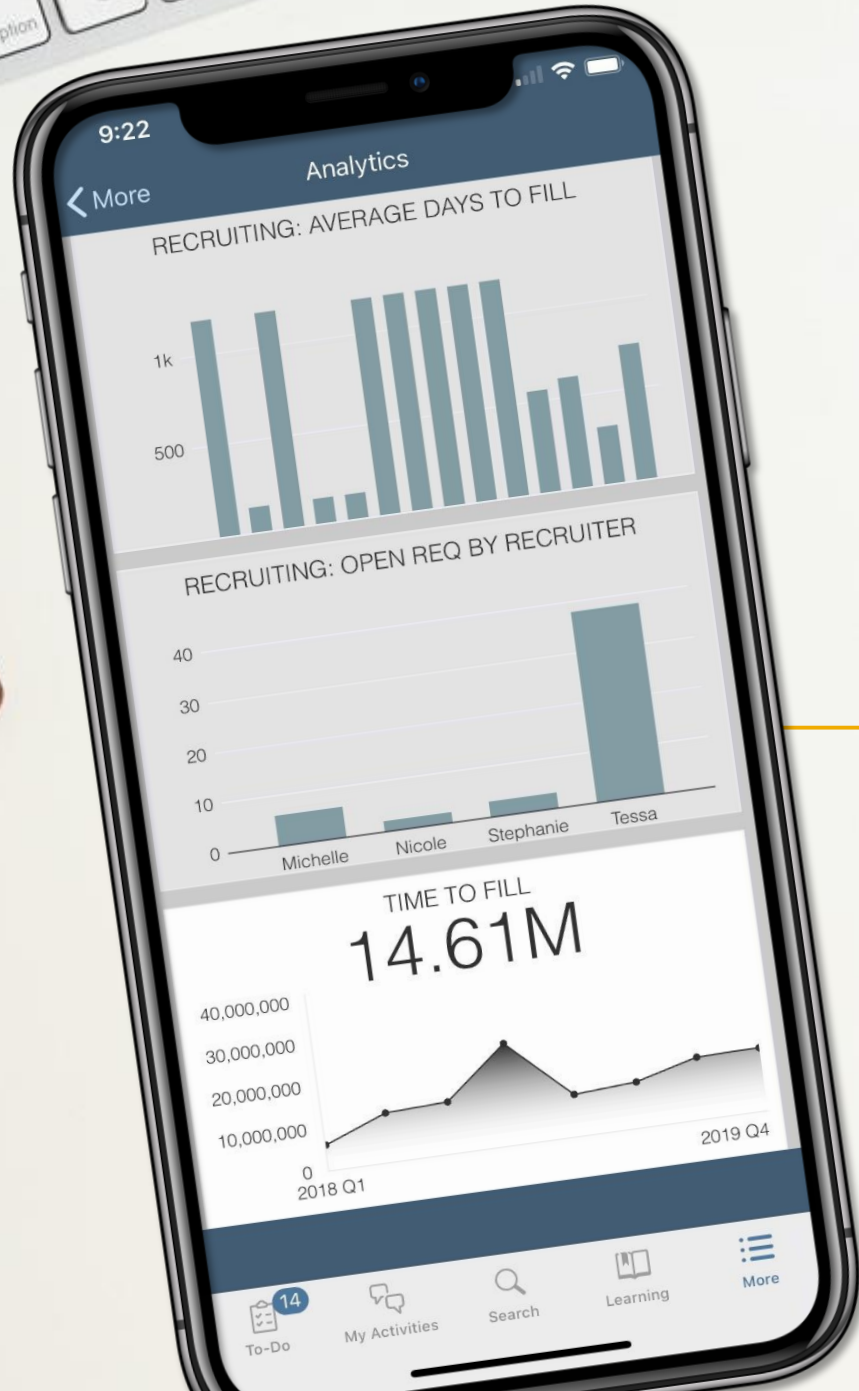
option

9:22

More

Analytics

RECRUITING: AVERAGE DAYS TO FILL

1k

500

RECRUITING: OPEN REQ BY RECRUITER

40

30

20

10

0

Michelle

Nicole

Stephanie

Tessa

TIME TO FILL

14.61M

40,000,000

30,000,000

20,000,000

10,000,000

0

2018 Q1

2019 Q4

14

To-Do

My Activities

Search

Learning

More